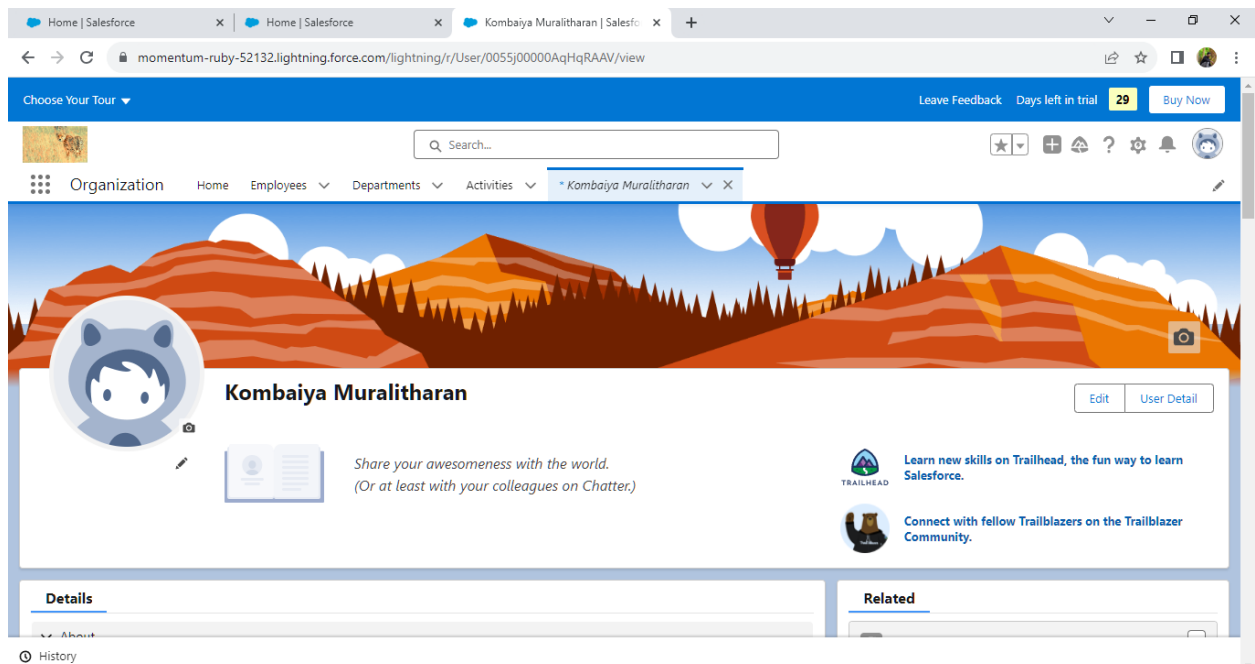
Home | Salesforce
Home | Salesforce
Kombaiya Muralitharan | Salesfo
momentum-ruby-52132.lightning.force.com/lightning/r/User/0055j00000AqHqRAAV/view

Choose Your Tour
Leave Feedback Days left in trial 29 Buy Now

Search...

Organization Home Employees Departments Activities * Kombaiya Muralitharan

Kombaiya Muralitharan

Edit User Detail

Share your awesomeness with the world.
(Or at least with your colleagues on Chatter.)

TRAILHEAD
Learn new skills on Trailhead, the fun way to learn Salesforce.

Connect with fellow Trailblazers on the Trailblazer Community.

Details
About

Related

History